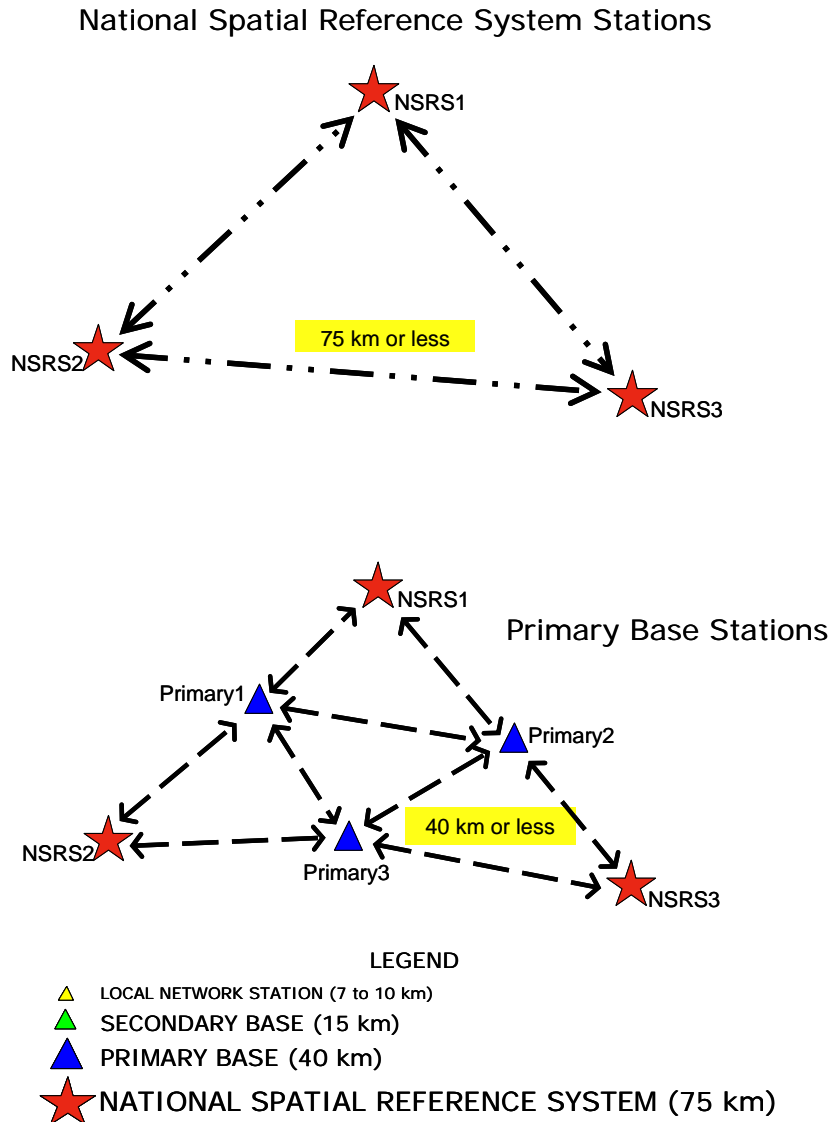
National Spatial Reference System Stations

NSRS1

75 km or less

NSRS2

NSRS3

NSRS1

Primary Base Stations

Primary1

Primary2

40 km or less

NSRS2

Primary3

NSRS3

LEGEND

LOCAL NETWORK STATION (7 to 10 km)

SECONDARY BASE (15 km)

PRIMARY BASE (40 km)

NATIONAL SPATIAL REFERENCE SYSTEM (75 km)